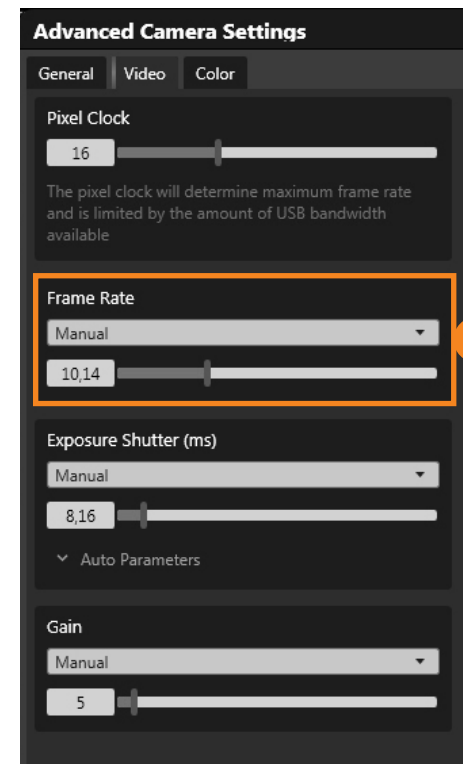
Advanced Camera Settings

General | Video | Color

Pixel Clock

16

The pixel clock will determine maximum frame rate and is limited by the amount of USB bandwidth available

Frame Rate

Manual

10,14

Exposure Shutter (ms)

Manual

8,16

Auto Parameters

Gain

Manual

5